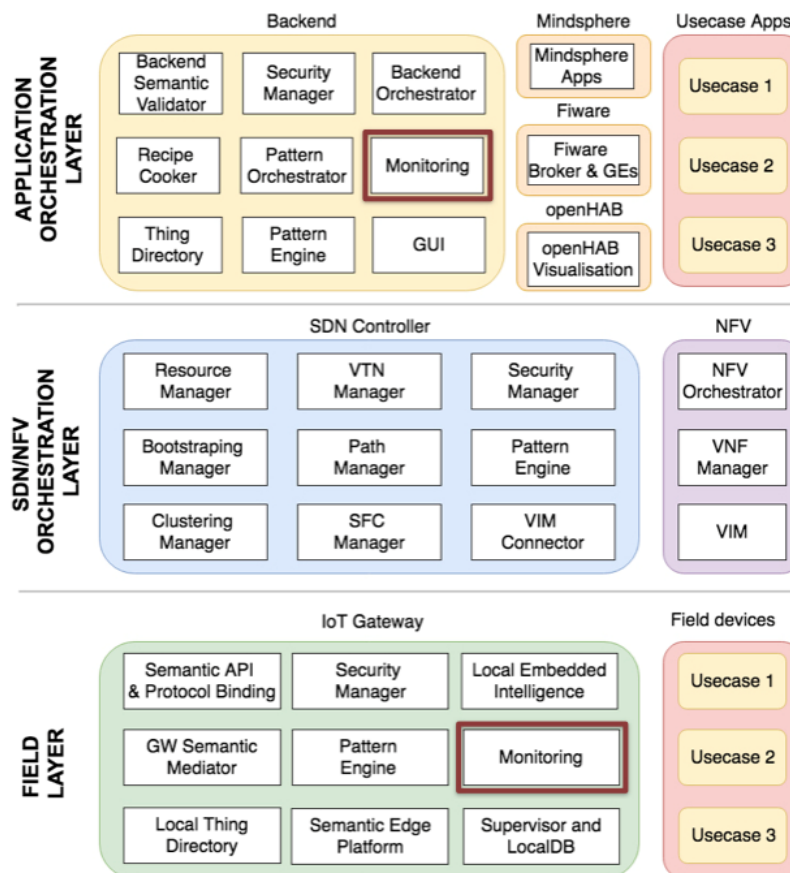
APPLICATION ORCHESTRATION LAYER

Backend

Backend Semantic Validator

Security Manager

Backend Orchestrator

Recipe Cooker

Pattern Orchestrator

Monitoring

Thing Directory

Pattern Engine

GUI

Mindsphere

Mindsphere Apps

Fiware

Fiware Broker & GEs

openHAB

openHAB Visualisation

Usecase Apps

Usecase 1

Usecase 2

Usecase 3

SDN/NFV ORCHESTRATION LAYER

SDN Controller

Resource Manager

VTN Manager

Security Manager

Bootstraping Manager

Path Manager

Pattern Engine

Clustering Manager

SFC Manager

VIM Connector

NFV

NFV Orchestrator

VNF Manager

VIM

FIELD LAYER

IoT Gateway

Semantic API & Protocol Binding

Security Manager

Local Embedded Intelligence

GW Semantic Mediator

Pattern Engine

Monitoring

Local Thing Directory

Semantic Edge Platform

Supervisor and LocalDB

Field devices

Usecase 1

Usecase 2

Usecase 3